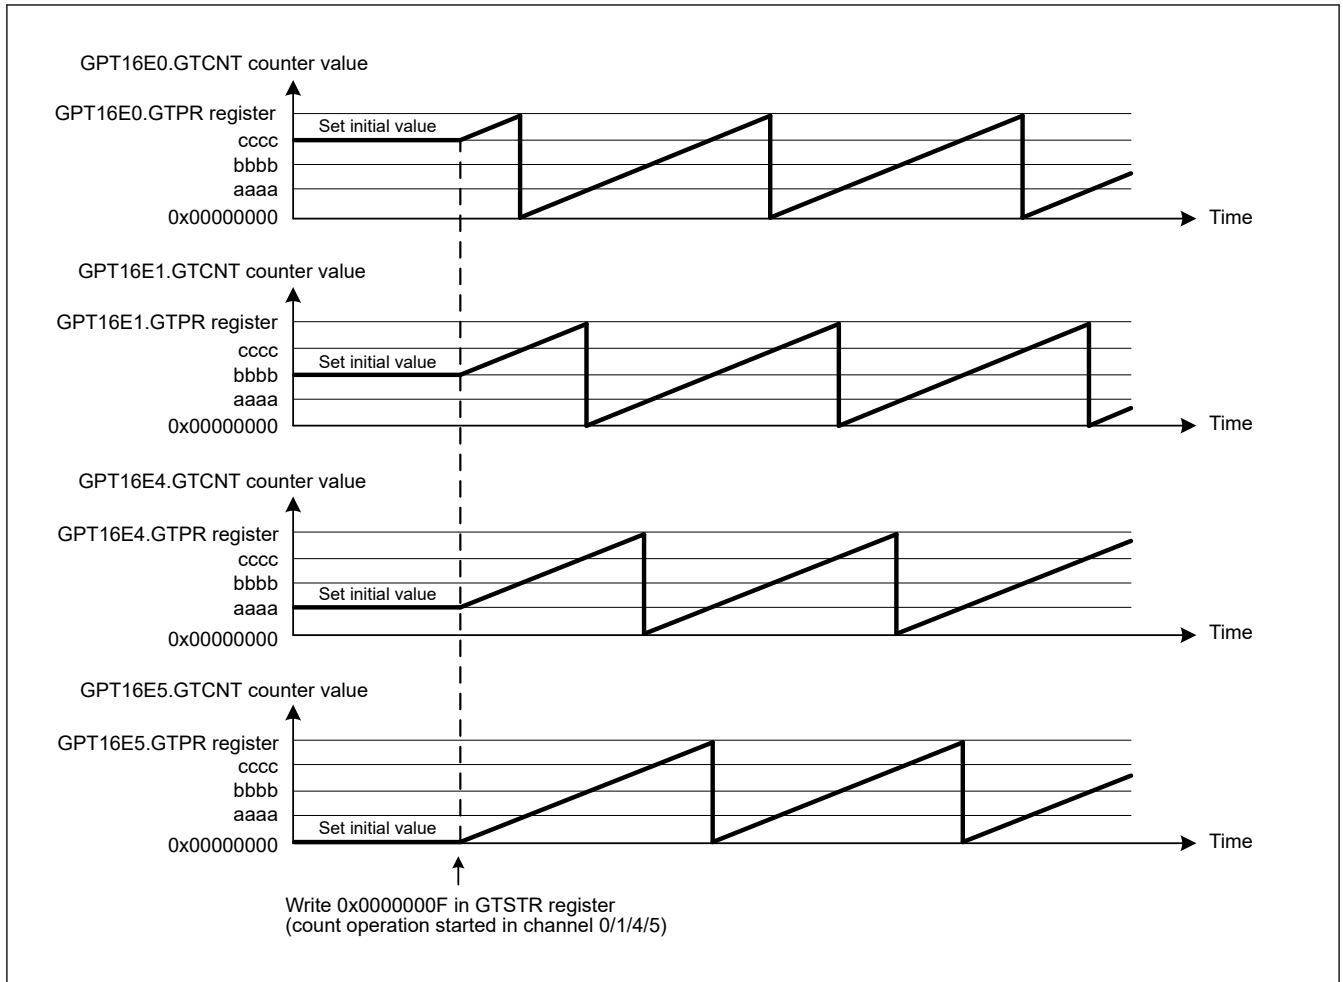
GPT16E0.GTCNT counter value

GPT16E0.GTPR register
cccc
bbbb
aaaa
0x00000000

Set initial value

Time

GPT16E1.GTCNT counter value

GPT16E1.GTPR register
cccc
bbbb
aaaa
0x00000000

Set initial value

Time

GPT16E4.GTCNT counter value

GPT16E4.GTPR register
cccc
bbbb
aaaa
0x00000000

Set initial value

Time

GPT16E5.GTCNT counter value

GPT16E5.GTPR register
cccc
bbbb
aaaa
0x00000000

Set initial value

Time

Write 0x0000000F in GTSTR register
(count operation started in channel 0/1/4/5)